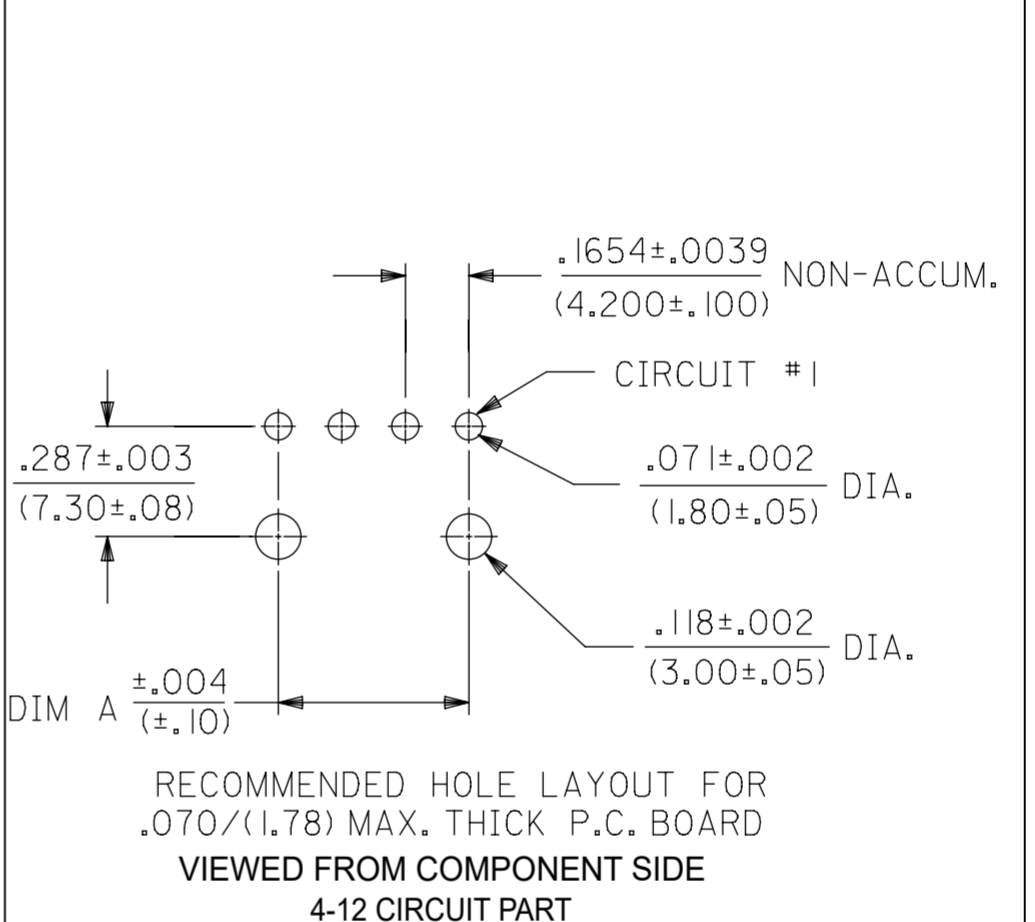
$\frac{.1654\pm.0039}{(4.200\pm.100)}$ NON-ACCUM.

CIRCUIT #1

$\frac{.287\pm.003}{(7.30\pm.08)}$

$\frac{.071\pm.002}{(1.80\pm.05)}$ DIA.

$\frac{.118\pm.002}{(3.00\pm.05)}$ DIA.

DIM A $\frac{\pm.004}{(\pm.10)}$

RECOMMENDED HOLE LAYOUT FOR .070/(1.78) MAX. THICK P.C. BOARD

VIEWED FROM COMPONENT SIDE

4-12 CIRCUIT PART